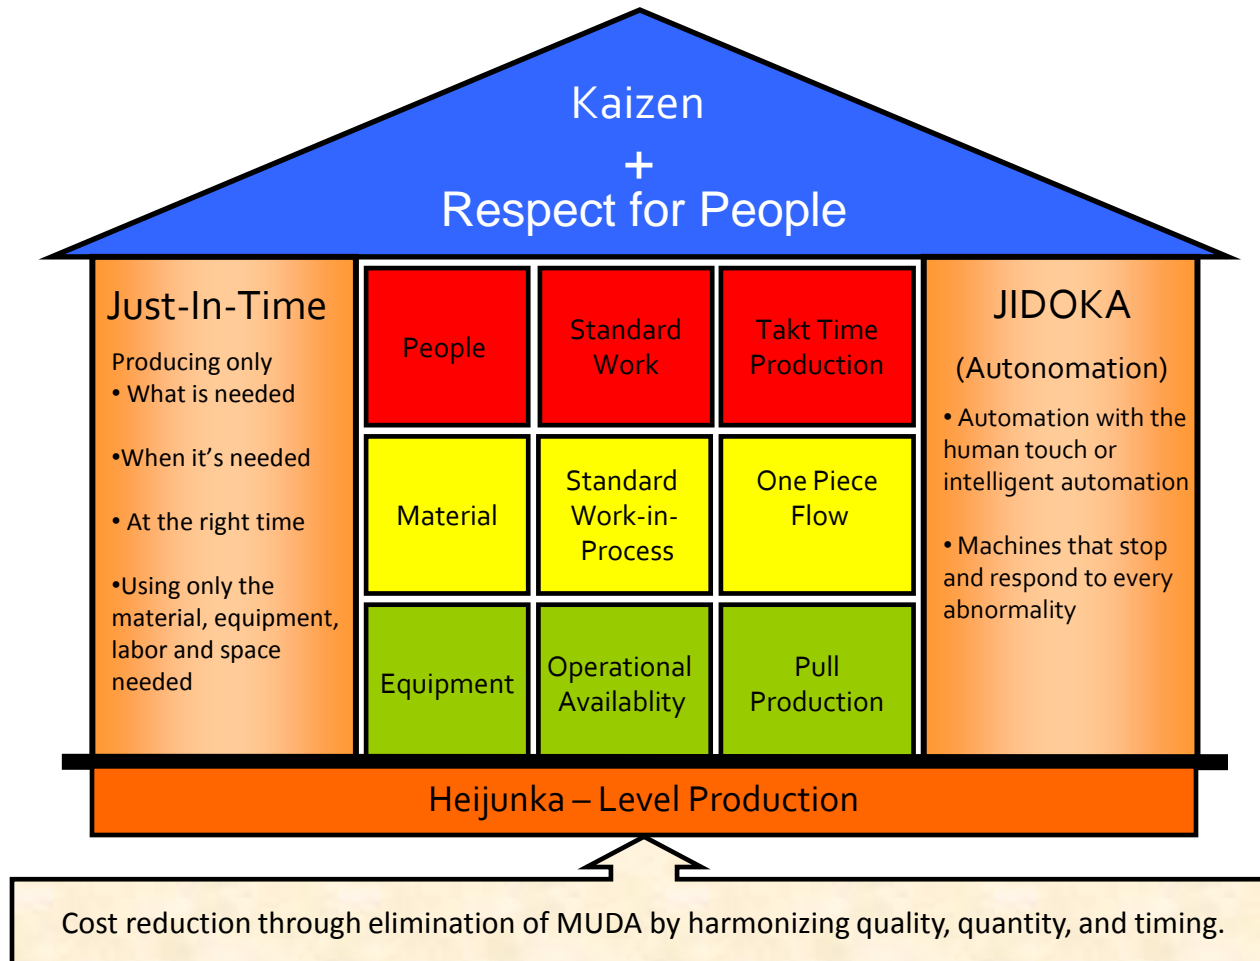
Kaizen
+
Respect for People

Just-In-Time

Producing only
• What is needed

•When it's needed

• At the right time

•Using only the material, equipment, labor and space needed

| People | Standard Work | Takt Time Production |
|---|---|---|
| Material | Standard Work-in-Process | One Piece Flow |
| Equipment | Operational Availablity | Pull Production |

JIDOKA

(Autonomation)

• Automation with the human touch or intelligent automation

• Machines that stop and respond to every abnormality

Heijunka – Level Production

Cost reduction through elimination of MUDA by harmonizing quality, quantity, and timing.